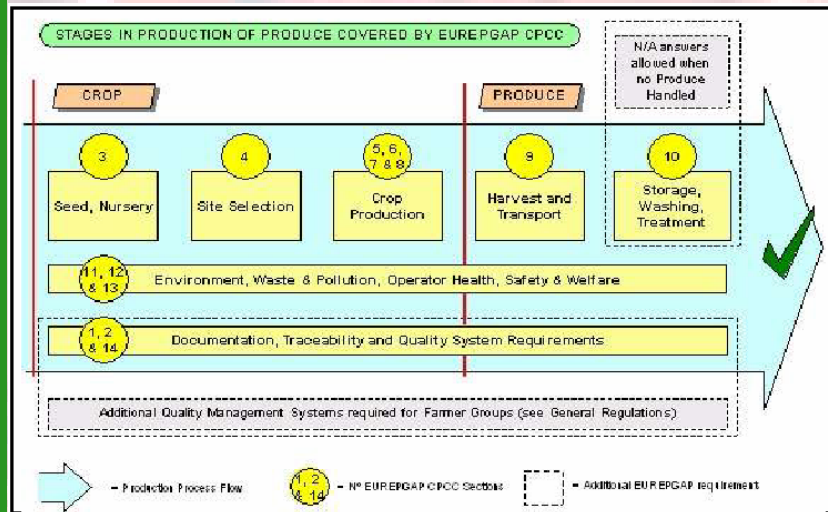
STAGES IN PRODUCTION OF PRODUCE COVERED BY EUREPGAP CPCC

N/A answers allowed when no Produce Handled

CROP

PRODUCE

3

Seed, Nursery

4

Site Selection

5, 6, 7 & 8

Crop Production

9

Harvest and Transport

10

Storage, Washing, Treatment

11, 12 & 13

Environment, Waste & Pollution, Operator Health, Safety & Welfare

1, 2 & 14

Documentation, Traceability and Quality System Requirements

Additional Quality Management Systems required for Farmer Groups (see General Regulations)

= Production Process Flow

1, 2 & 14

= Nº EUREPGAP CPCC Sections

= Additional EUREPGAP requirement